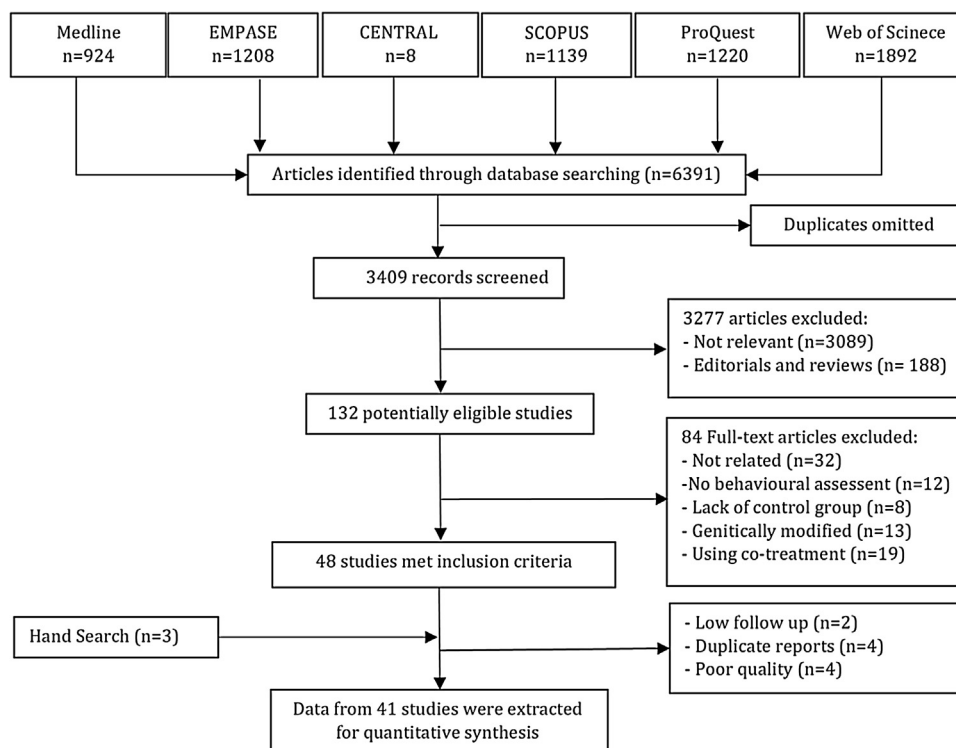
Medline
n=924

EMPASE
n=1208

CENTRAL
n=8

SCOPUS
n=1139

ProQuest
n=1220

Web of Scinece
n=1892

Articles identified through database searching (n=6391)

Duplicates omitted

3409 records screened

3277 articles excluded:
- Not relevant (n=3089)
- Editorials and reviews (n= 188)

132 potentially eligible studies

84 Full-text articles excluded:
- Not related (n=32)
-No behavioural assessent (n=12)
- Lack of control group (n=8)
- Genitically modified (n=13)
- Using co-treatment (n=19)

48 studies met inclusion criteria

Hand Search (n=3)

- Low follow up (n=2)
- Duplicate reports (n=4)
- Poor quality (n=4)

Data from 41 studies were extracted for quantitative synthesis